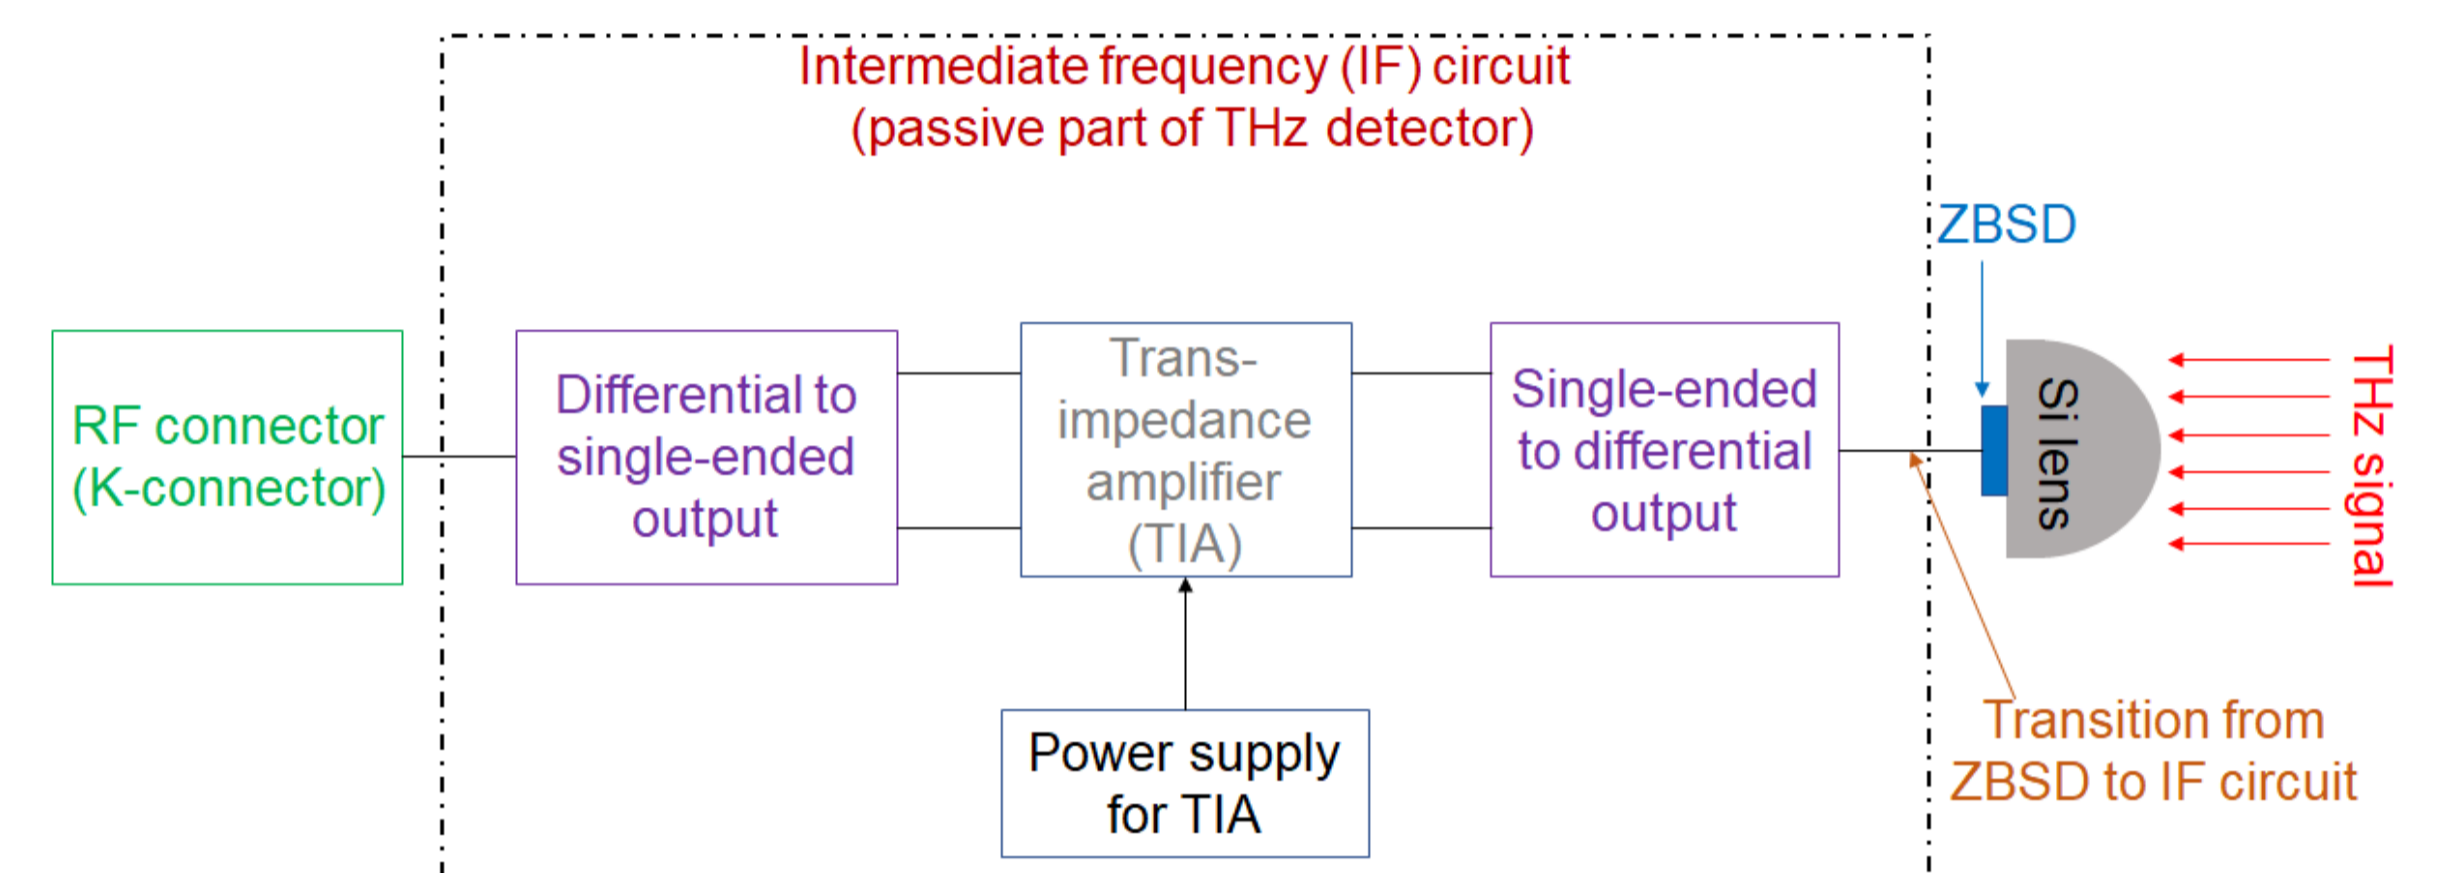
Intermediate frequency (IF) circuit
(passive part of THz detector)

ZBSD

RF connector (K-connector)

Differential to single-ended output

Trans-impedance amplifier (TIA)

Single-ended to differential output

Si lens

THz signal

Power supply for TIA

Transition from ZBSD to IF circuit